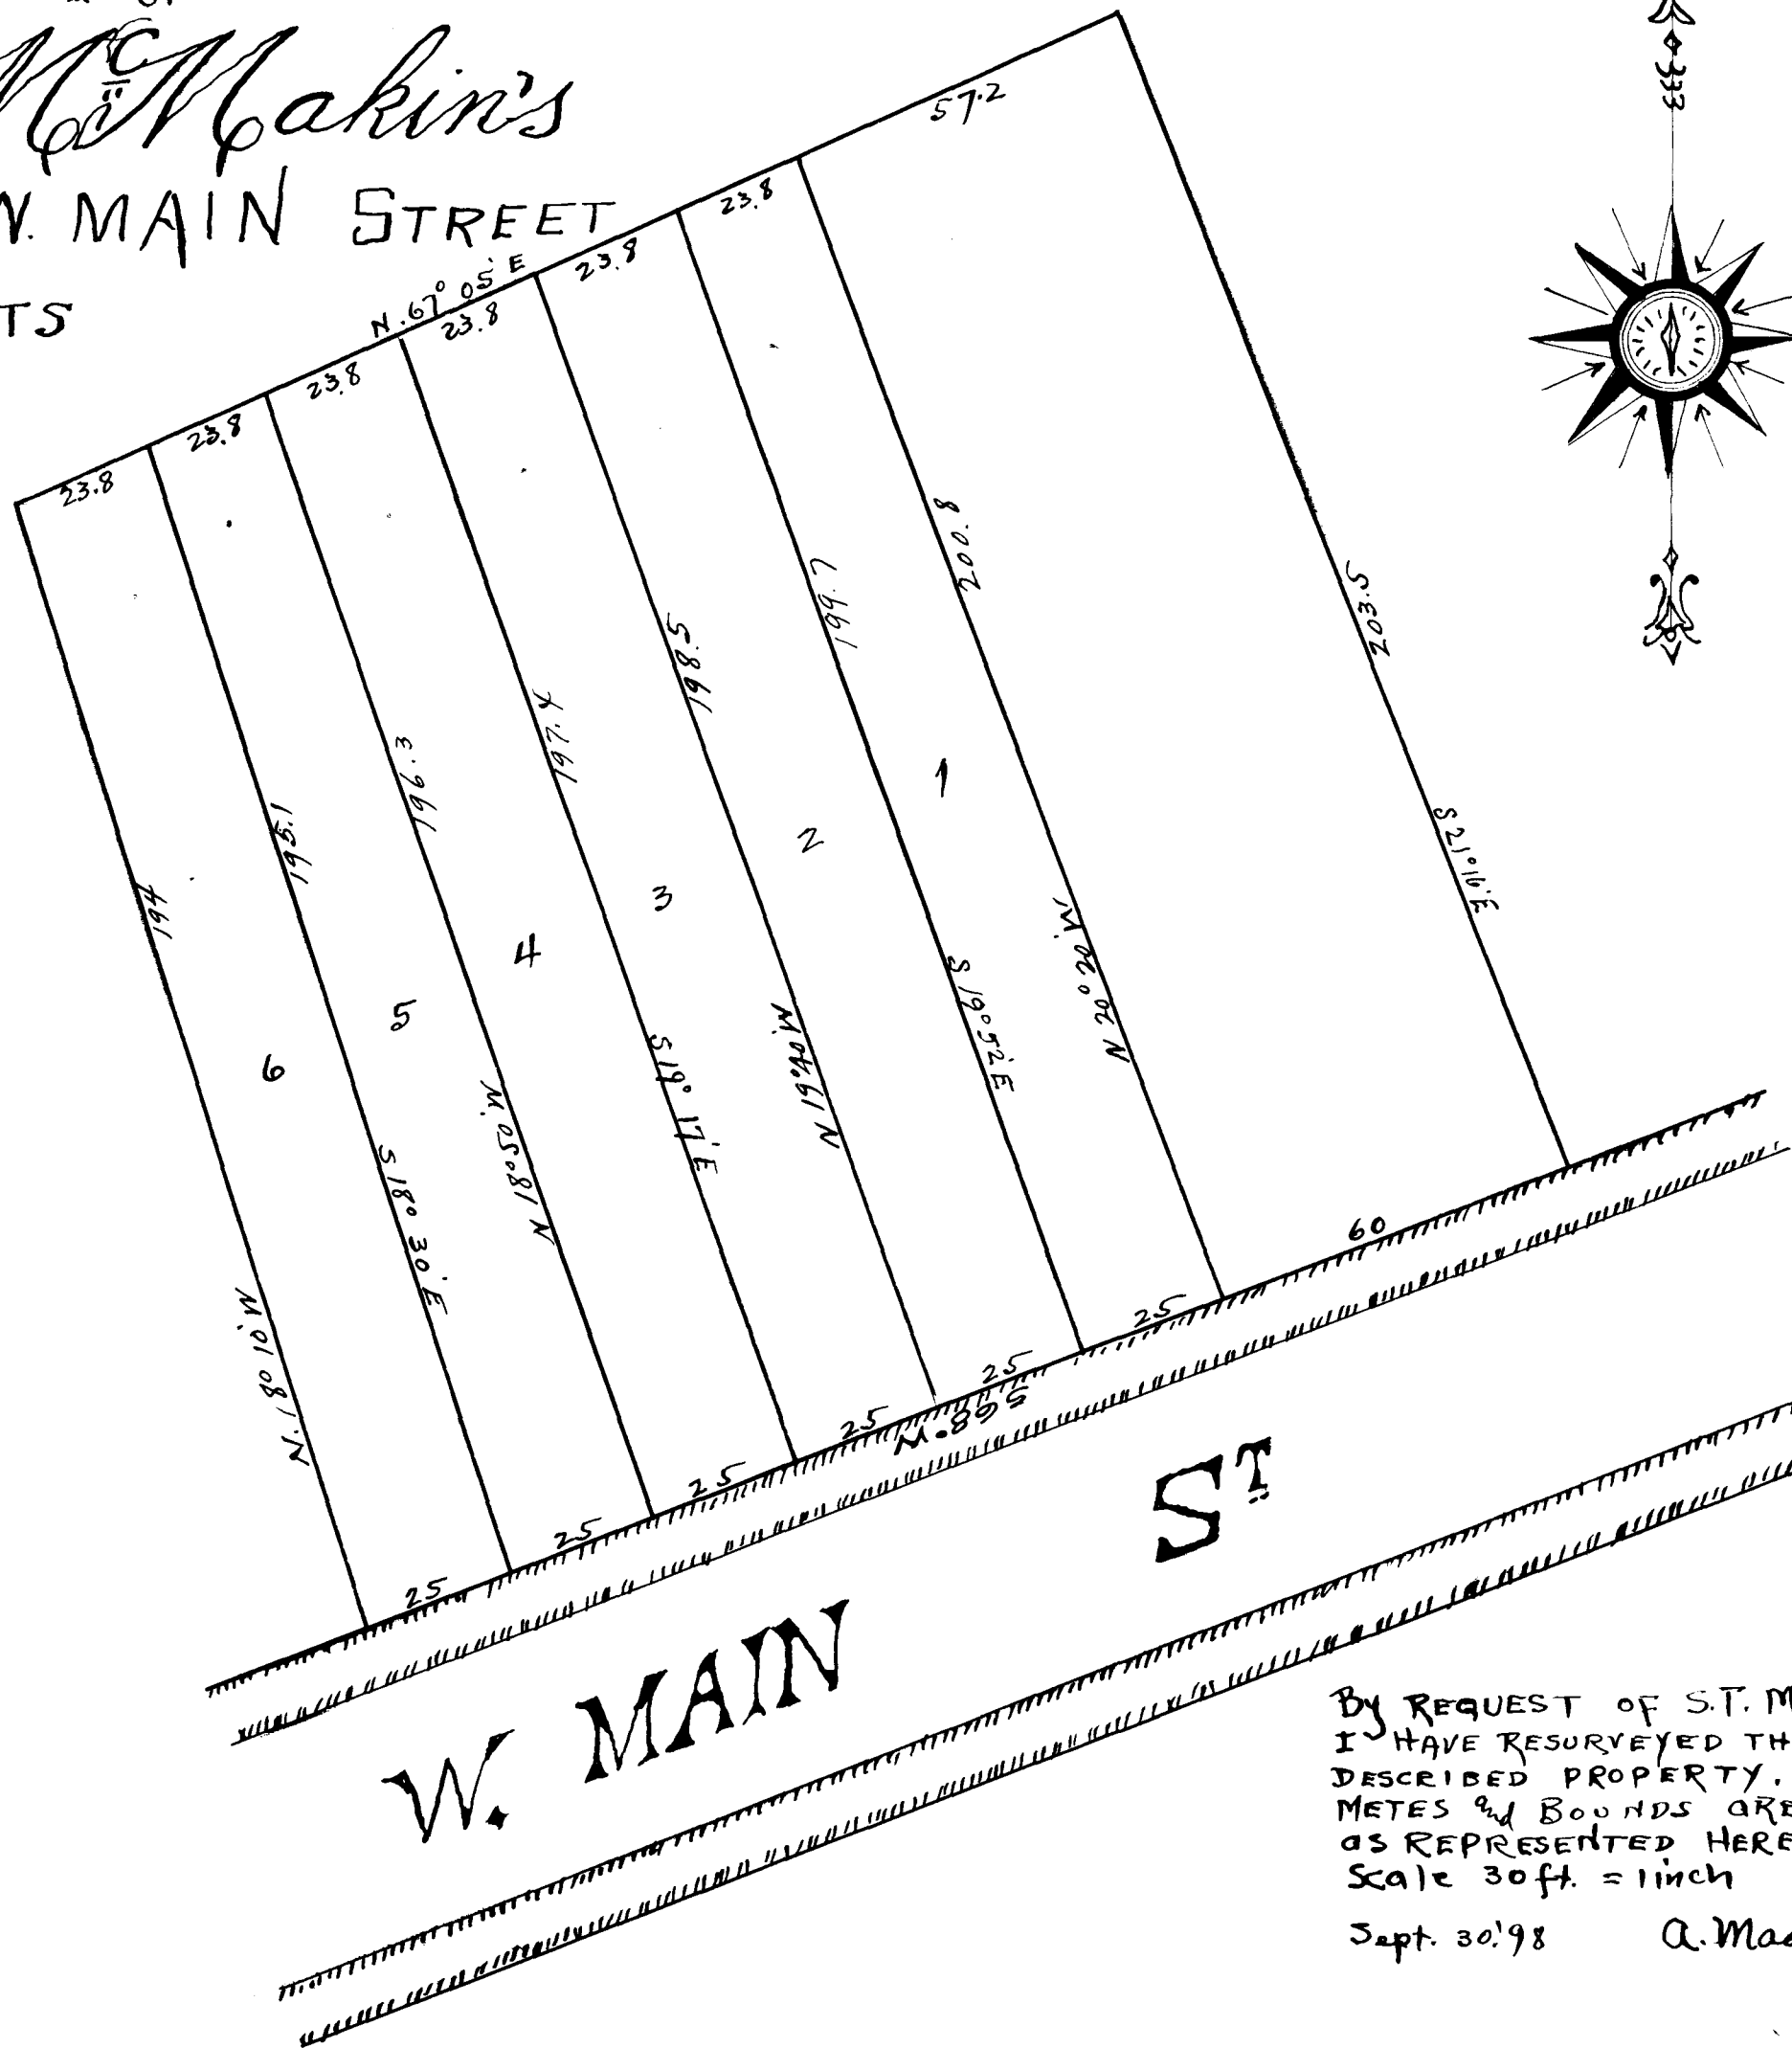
McMakin's
W. MAIN STREET
TS

N. 67° 05' E
57.2
23.8
23.8
23.8
23.8
23.8
23.8
23.8
23.8

203.5
S 21°16' E
200.8
N 20°22' W
199.7
S 19°52' E
198.5
N 19°40' W
197.4
S 19° 17' E
196.3
N 18°50' W
195.1
S 18° 30' E
194
N. 18°10' W

1
2
3
4
5
6

60
25
25
25
25
25
25
N. 89.5

W. MAIN ST.

By REQUEST OF S.T. M
I HAVE RESURVEYED TH
DESCRIBED PROPERTY.
METES and BOUNDS ARE
as REPRESENTED HERE
Scale 30 ft. = 1 inch

Sept. 30.'98 A. Ma